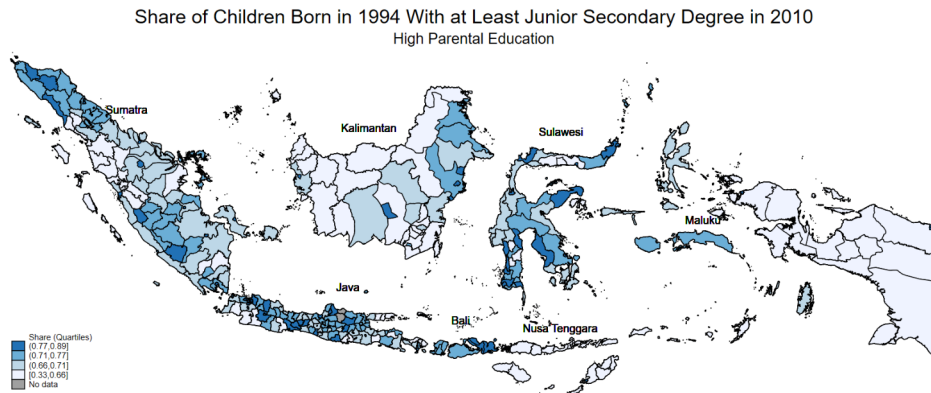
Share of Children Born in 1994 With at Least Junior Secondary Degree in 2010
High Parental Education

Sumatra
Kalimantan
Sulawesi
Maluku
Java
Bali
Nusa Tenggara

Share (Quartiles)
(0.77,0.89]
(0.71,0.77]
(0.66,0.71]
[0.33,0.66]
No data